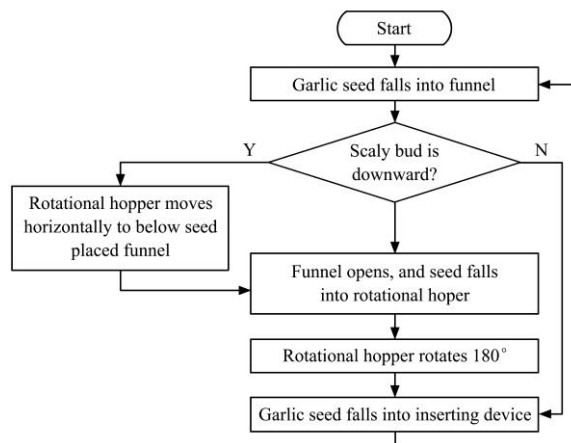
Start

Garlic seed falls into funnel

Scaly bud is downward?

Y

N

Rotational hopper moves horizontally to below seed placed funnel

Funnel opens, and seed falls into rotational hoper

Rotational hopper rotates 180°

Garlic seed falls into inserting device